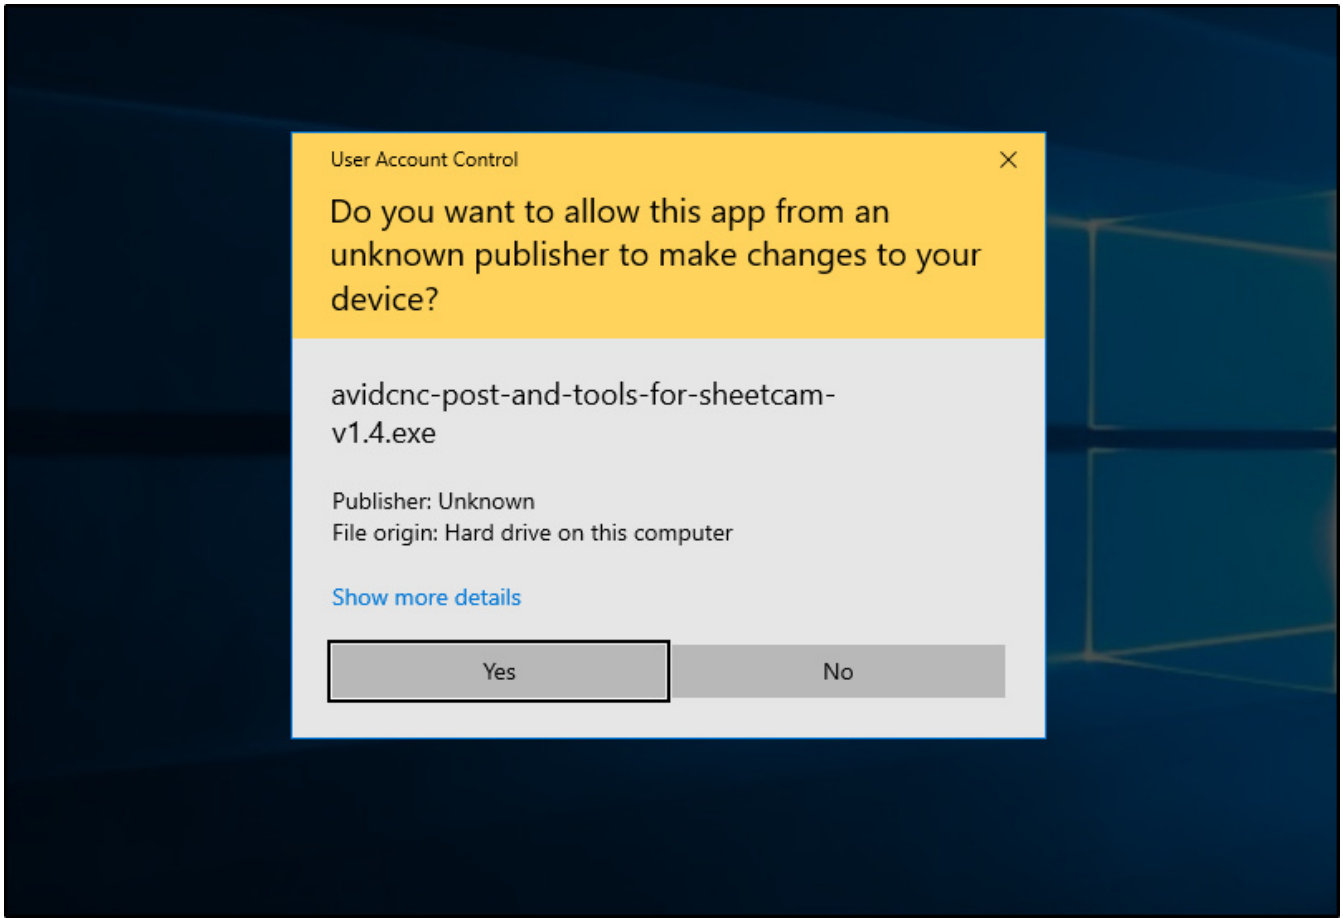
User Account Control

Do you want to allow this app from an unknown publisher to make changes to your device?

avidcnc-post-and-tools-for-sheetcam-v1.4.exe

Publisher: Unknown
File origin: Hard drive on this computer

Show more details

Yes

No